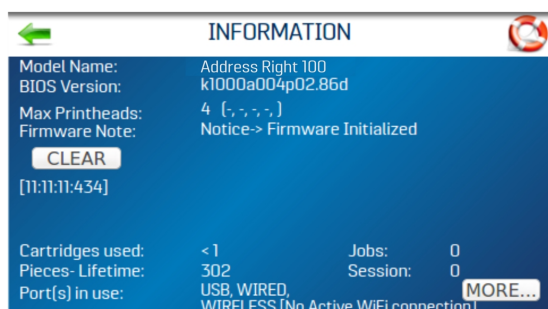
INFORMATION

Model Name: Address Right 100
BIOS Version: k1000a004p02.86d

Max Printheads: 4 (-, -, -, -)
Firmware Note: Notice-> Firmware Initialized

CLEAR

[11:11:11:434]

Cartridges used: <1 Jobs: 0
Pieces- Lifetime: 302 Session: 0
Port(s) in use: USB, WIRED, WIRELESS [No Active WiFi connection]

MORE...